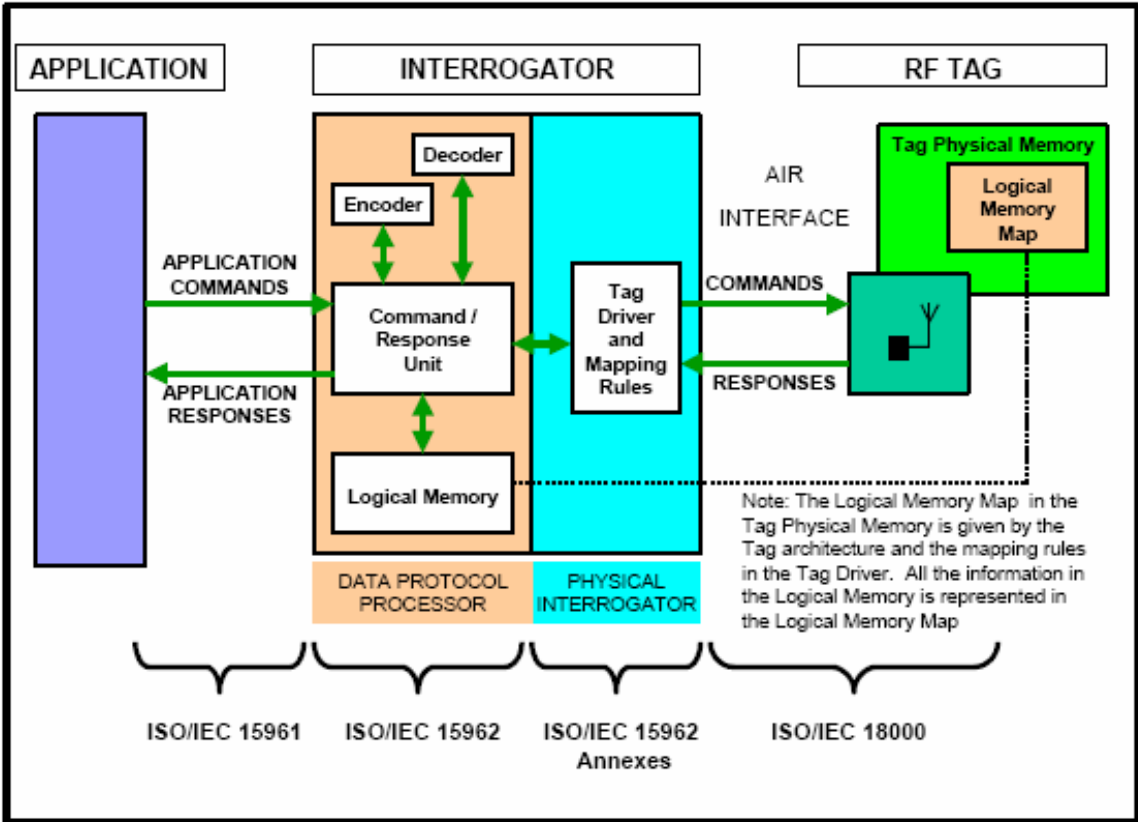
APPLICATION

INTERROGATOR

RF TAG

Decoder

Encoder

APPLICATION COMMANDS

Command / Response Unit

APPLICATION RESPONSES

Logical Memory

Tag Driver and Mapping Rules

AIR INTERFACE

COMMANDS

RESPONSES

Tag Physical Memory

Logical Memory Map

Note: The Logical Memory Map in the Tag Physical Memory is given by the Tag architecture and the mapping rules in the Tag Driver. All the information in the Logical Memory is represented in the Logical Memory Map

DATA PROTOCOL PROCESSOR

PHYSICAL INTERROGATOR

ISO/IEC 15961

ISO/IEC 15962

ISO/IEC 15962 Annexes

ISO/IEC 18000